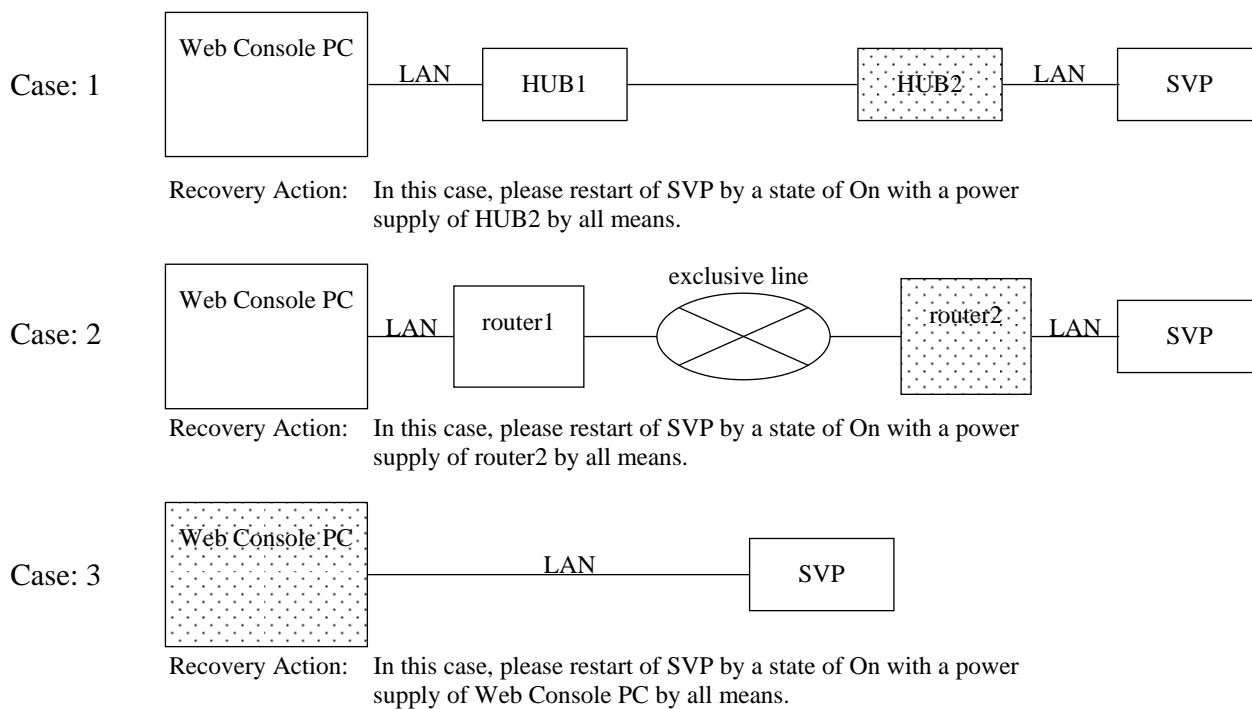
Case: 1

Web Console PC

LAN

HUB1

HUB2

LAN

SVP

Recovery Action: In this case, please restart of SVP by a state of On with a power supply of HUB2 by all means.

Case: 2

Web Console PC

LAN

router1

exclusive line

router2

LAN

SVP

Recovery Action: In this case, please restart of SVP by a state of On with a power supply of router2 by all means.

Case: 3

Web Console PC

LAN

SVP

Recovery Action: In this case, please restart of SVP by a state of On with a power supply of Web Console PC by all means.